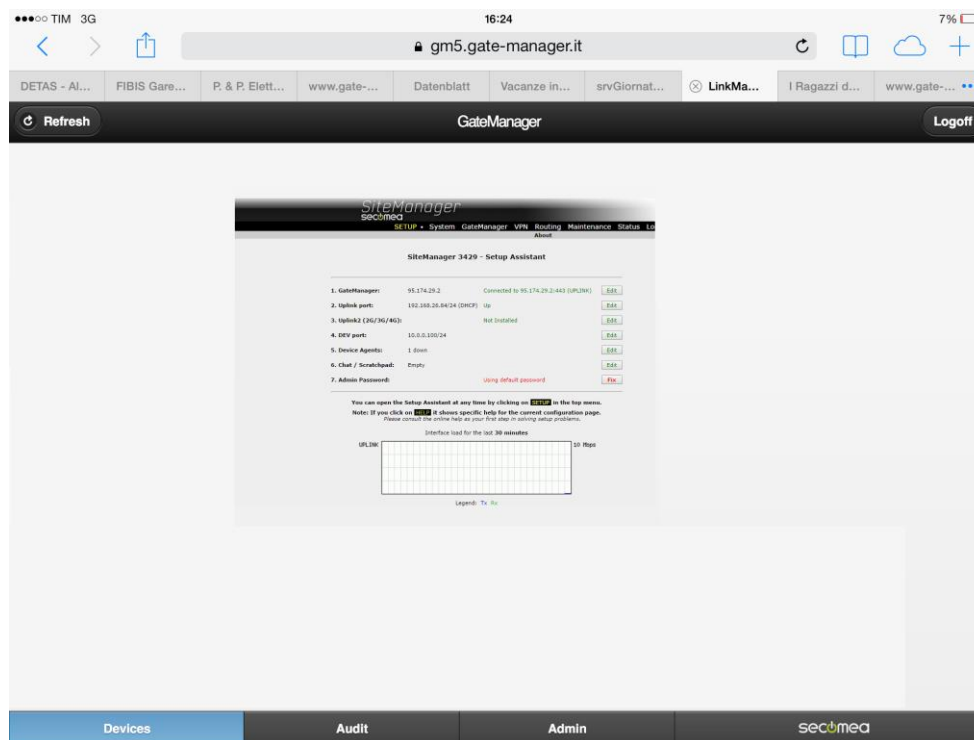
●●●○○ TIM 3G 16:24 7%

gm5.gate-manager.it

DETAS - Al... FIBIS Gare... P. & P. Elett... www.gate-... Datenblatt Vacanze in... srvGiornat... LinkMa... I Ragazzi d... www.gate-...

Refresh GateManager Logoff

SiteManager
secomea

SETUP ▸ System GateManager VPN Routing Maintenance Status Lo
About

SiteManager 3429 - Setup Assistant

| | | | |
|---|---|---|---|
| 1. GateManager: | 95.174.29.2 | Connected to 95.174.29.2:443 (UPLINK) | Edit |
| 2. Uplink port: | 192.168.26.84/24 (DHCP) Up | | Edit |
| 3. Uplink2 (2G/3G/4G): | | Not Installed | Edit |
| 4. DEV port: | 10.0.0.100/24 | | Edit |
| 5. Device Agents: | 1 down | | Edit |
| 6. Chat / Scratchpad: | Empty | | Edit |
| 7. Admin Password: | | Using default password | Fix |

You can open the Setup Assistant at any time by clicking on SETUP in the top menu.
Note: If you click on HELP it shows specific help for the current configuration page.
Please consult the online help as your first step in solving setup problems.

Interface load for the last 30 minutes

UPLINK 10 Mbps

Legend: Tx Rx

Devices Audit Admin secomea